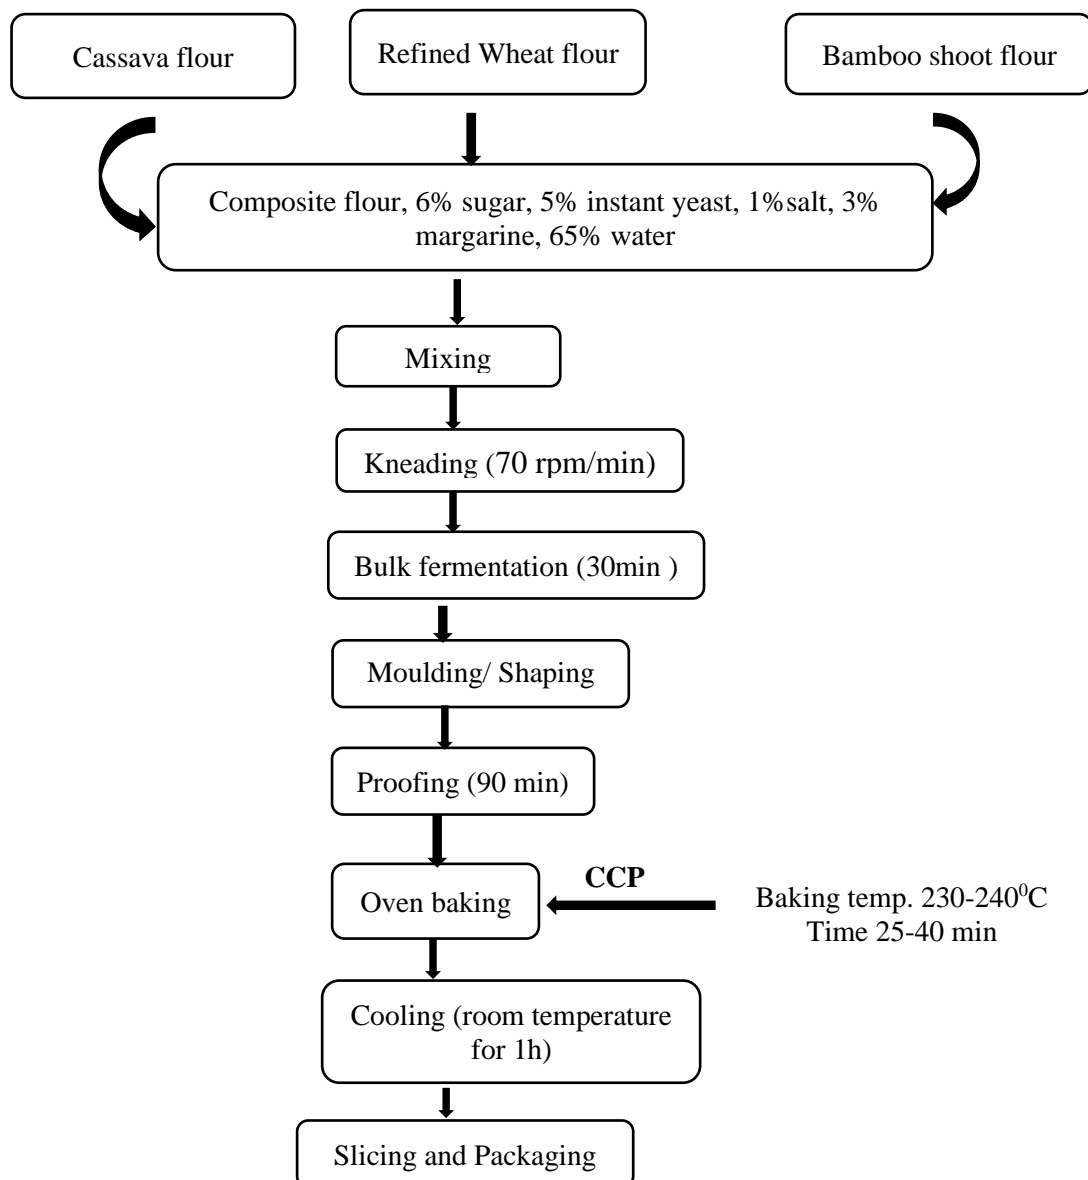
Cassava flour

Refined Wheat flour

Bamboo shoot flour

Composite flour, 6% sugar, 5% instant yeast, 1%salt, 3% margarine, 65% water

Mixing

Kneading (70 rpm/min)

Bulk fermentation (30min )

Moulding/ Shaping

Proofing (90 min)

Oven baking

CCP

Baking temp. 230-240$^0$C
Time 25-40 min

Cooling (room temperature for 1h)

Slicing and Packaging